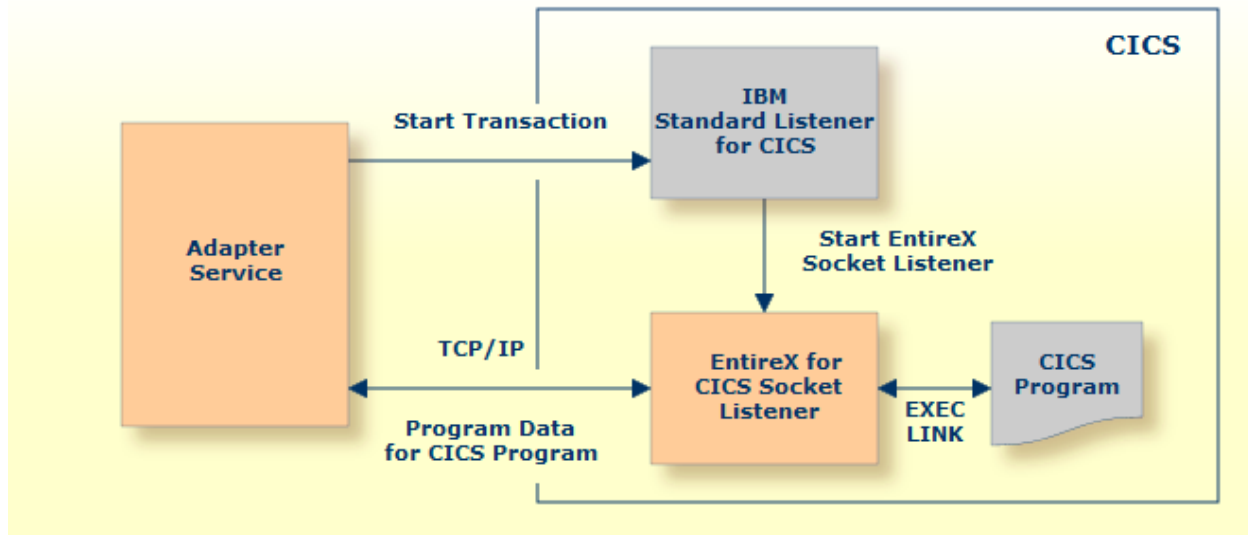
CICS

Start Transaction

IBM Standard Listener for CICS

Adapter Service

Start EntireX Socket Listener

TCP/IP

EntireX for CICS Socket Listener

CICS Program

EXEC LINK

Program Data for CICS Program